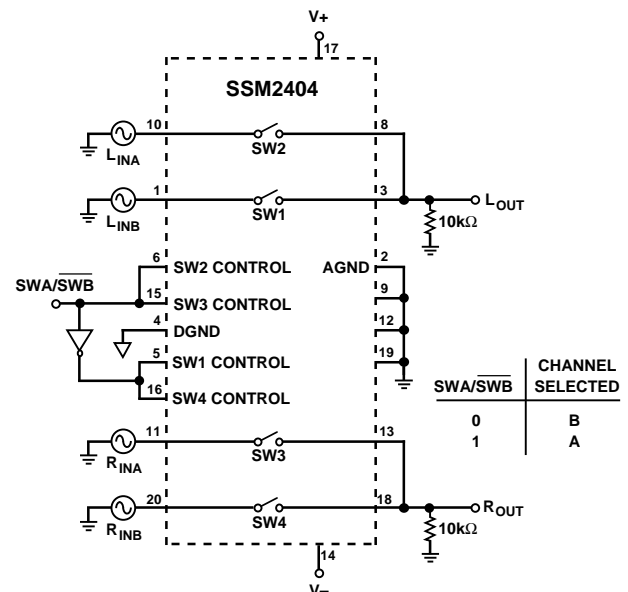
V+

17

SSM2404

10

8

$L_{INA}$

SW2

1

3

$L_{OUT}$

$L_{INB}$

SW1

10kΩ

6

SW2 CONTROL

AGND

2

$SWA/\overline{SWB}$

15

SW3 CONTROL

9

4

DGND

12

5

SW1 CONTROL

19

16

SW4 CONTROL

| $SWA/\overline{SWB}$ | CHANNEL SELECTED |
|---|---|
| 0 | B |
| 1 | A |

11

13

$R_{INA}$

SW3

20

18

$R_{OUT}$

$R_{INB}$

SW4

10kΩ

14

V–